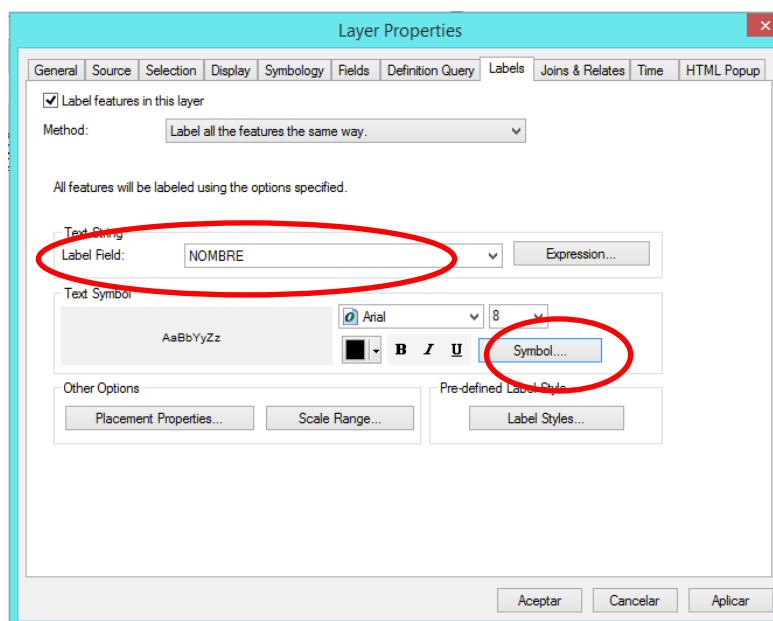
Layer Properties

General | Source | Selection | Display | Symbology | Fields | Definition Query | Labels | Joins & Relates | Time | HTML Popup

Label features in this layer

Method: Label all the features the same way.

All features will be labeled using the options specified.

Text String
Label Field: NOMBRE
Expression...

Text Symbol
AaBbYyZz
Arial
8
B I U
Symbol....

Other Options
Placement Properties...
Scale Range...

Pre-defined Label Style
Label Styles...

Aceptar
Cancelar
Aplicar